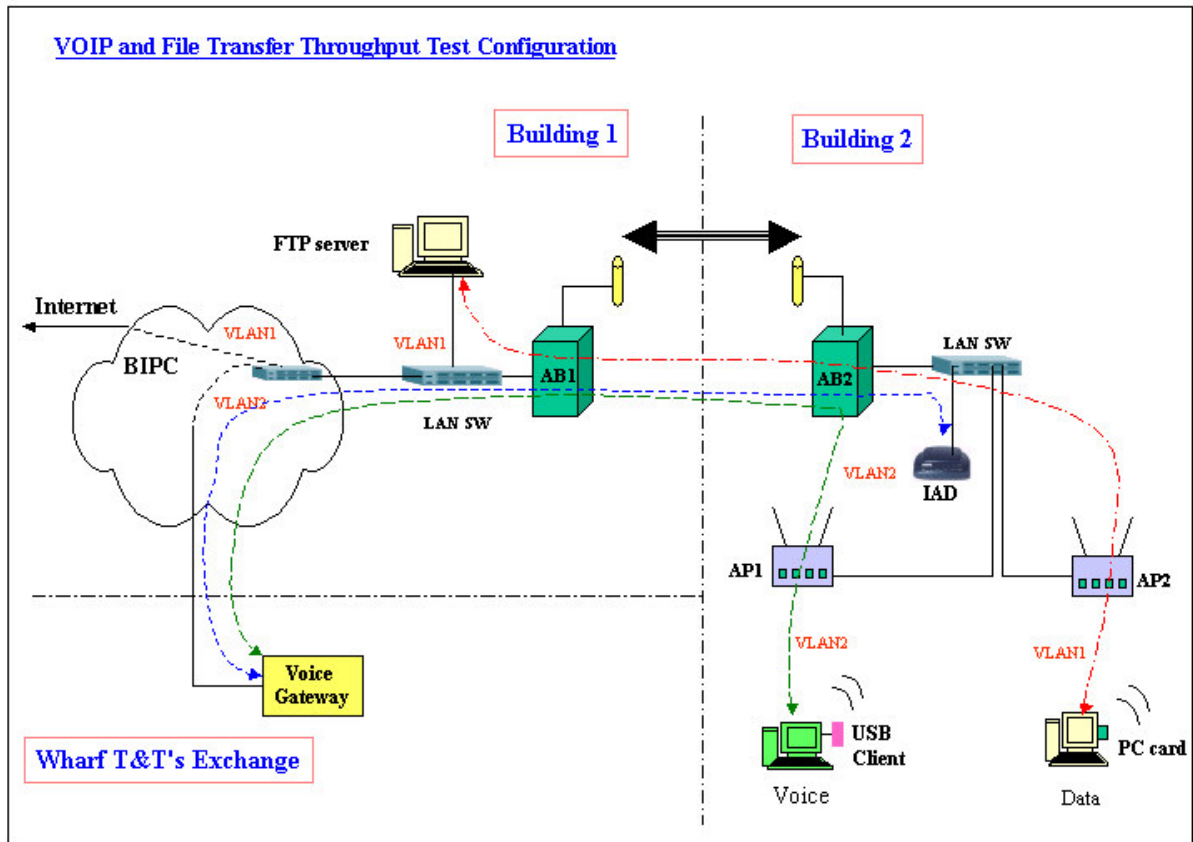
VOIP and File Transfer Throughput Test Configuration

Building 1

Building 2

FTP server

Internet

VLAN1

VLAN1

BIPC

VLAN2

LAN SW

AB1

AB2

LAN SW

VLAN2

IAD

AP1

AP2

VLAN2

VLAN1

Voice Gateway

USB Client

PC card

Wharf T&T's Exchange

Voice

Data